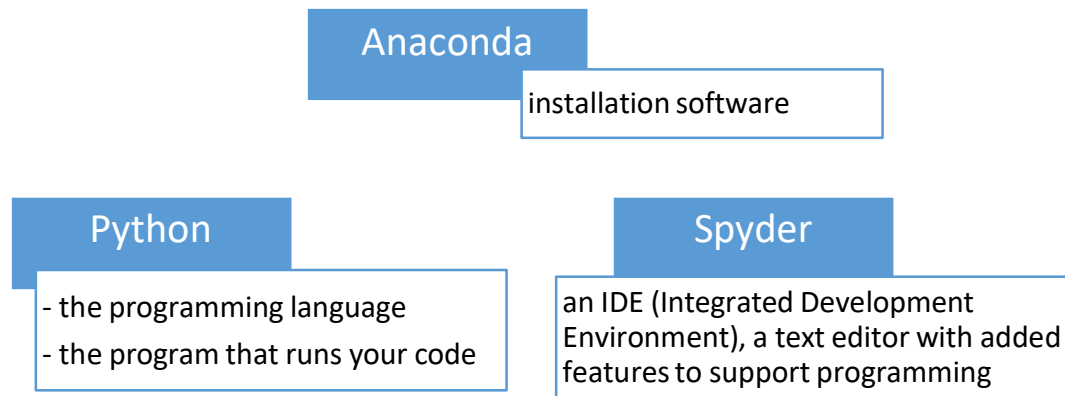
Anaconda

installation software

Python

- the programming language
- the program that runs your code

Spyder

an IDE (Integrated Development Environment), a text editor with added features to support programming